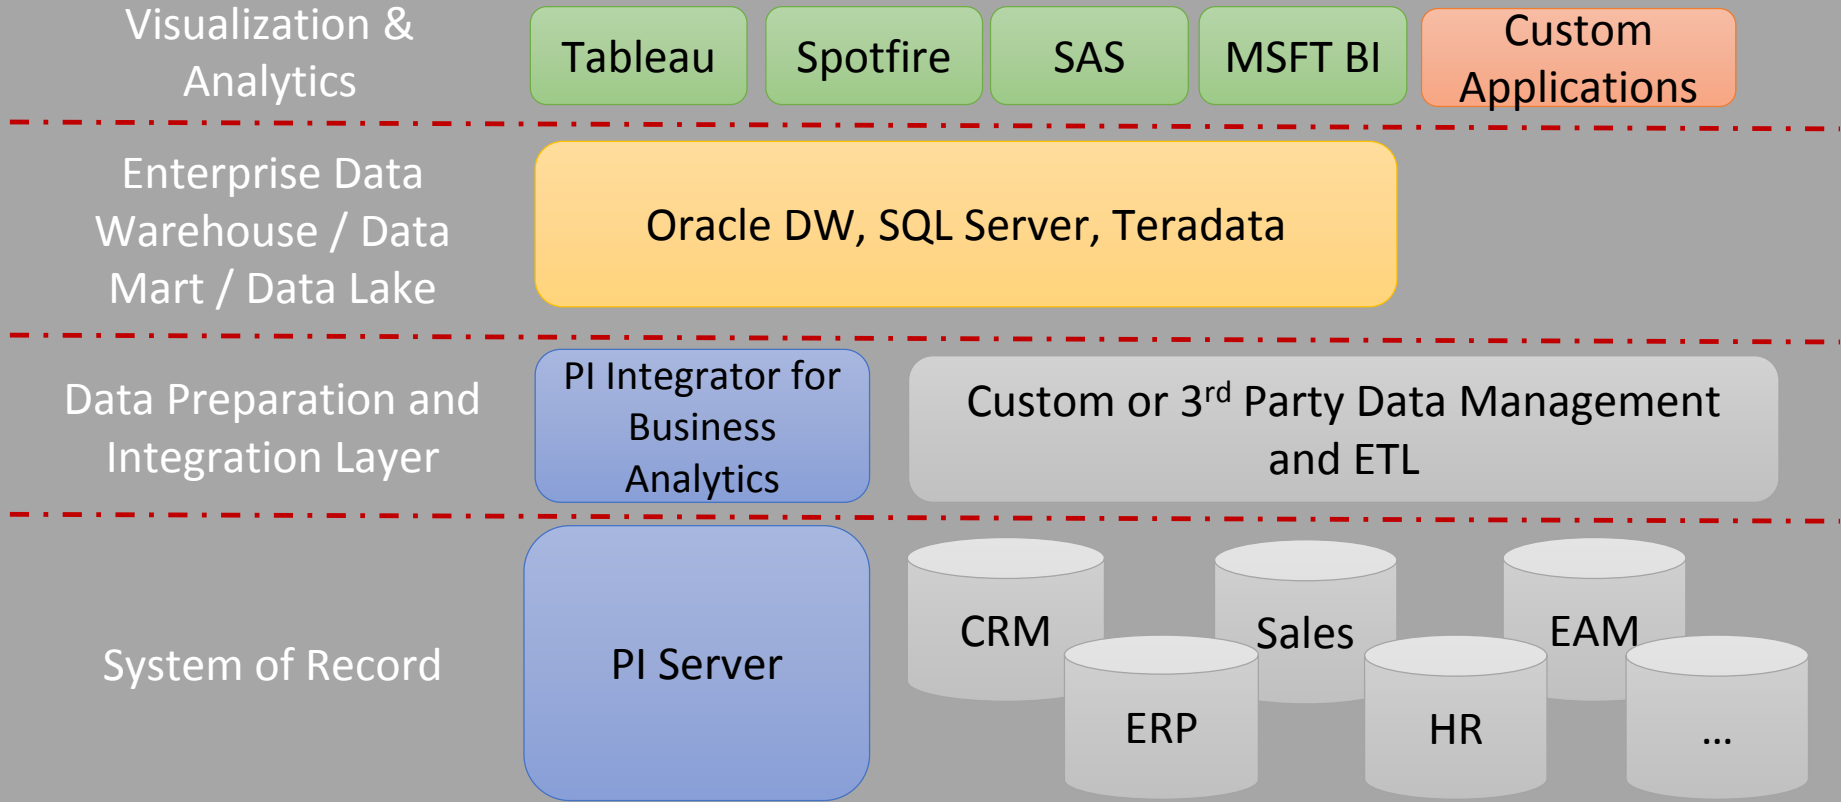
Visualization & Analytics

Tableau

Spotfire

SAS

MSFT BI

Custom Applications

Enterprise Data Warehouse / Data Mart / Data Lake

Oracle DW, SQL Server, Teradata

Data Preparation and Integration Layer

PI Integrator for Business Analytics

Custom or 3$^{rd}$ Party Data Management and ETL

System of Record

PI Server

CRM

Sales

EAM

ERP

HR

...